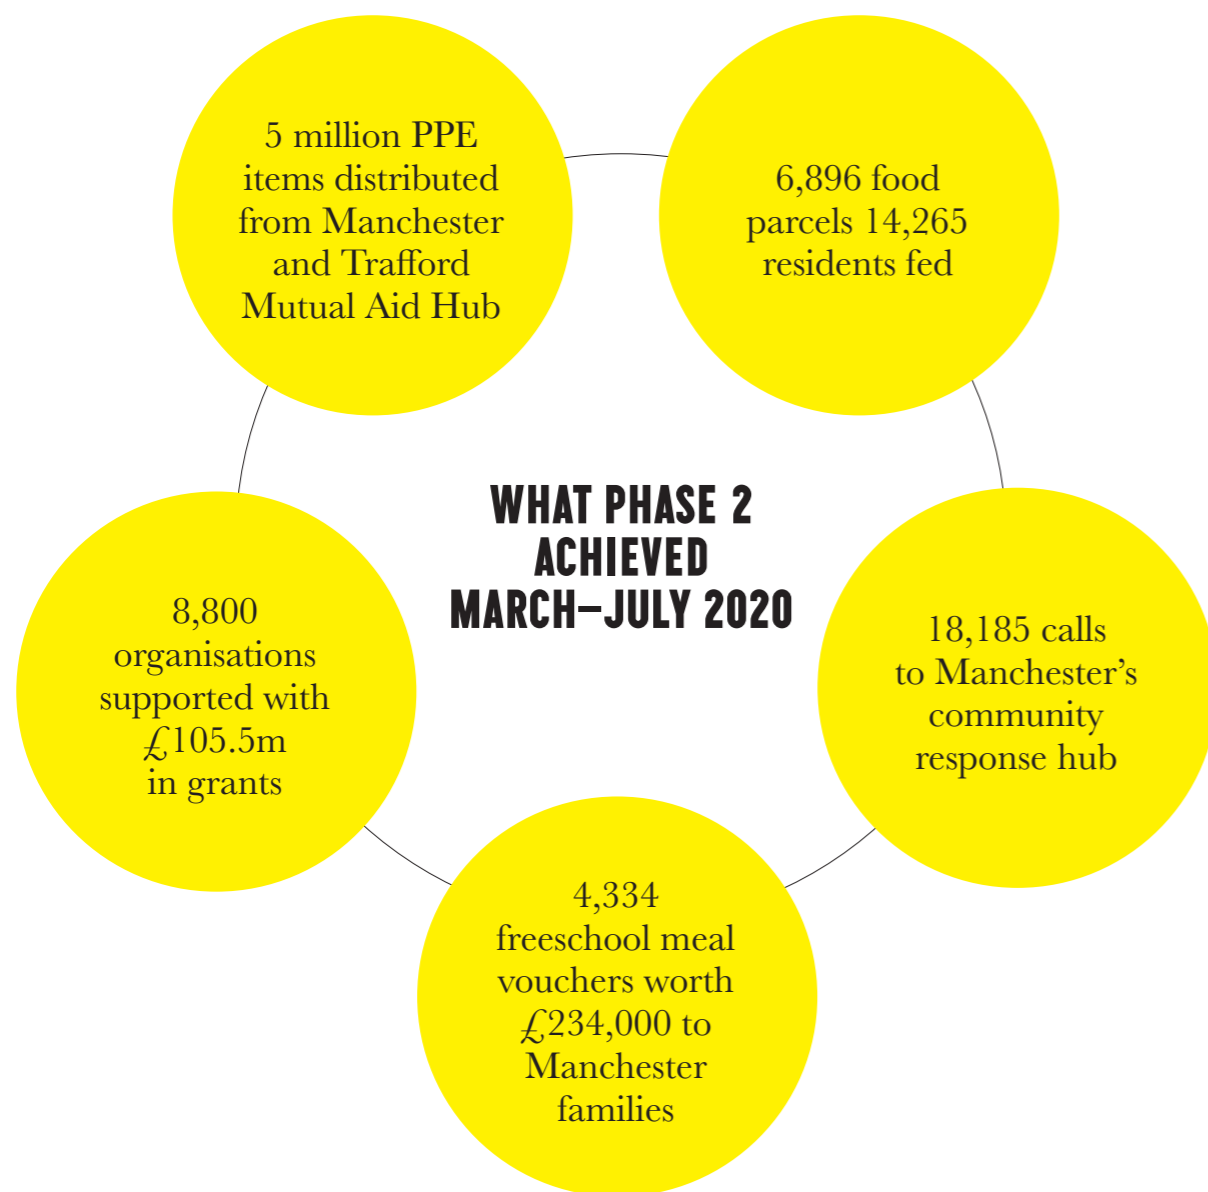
WHAT PHASE 2 ACHIEVED MARCH–JULY 2020

5 million PPE items distributed from Manchester and Trafford Mutual Aid Hub

6,896 food parcels 14,265 residents fed

18,185 calls to Manchester's community response hub

4,334 freeschool meal vouchers worth £234,000 to Manchester families

8,800 organisations supported with £105.5m in grants